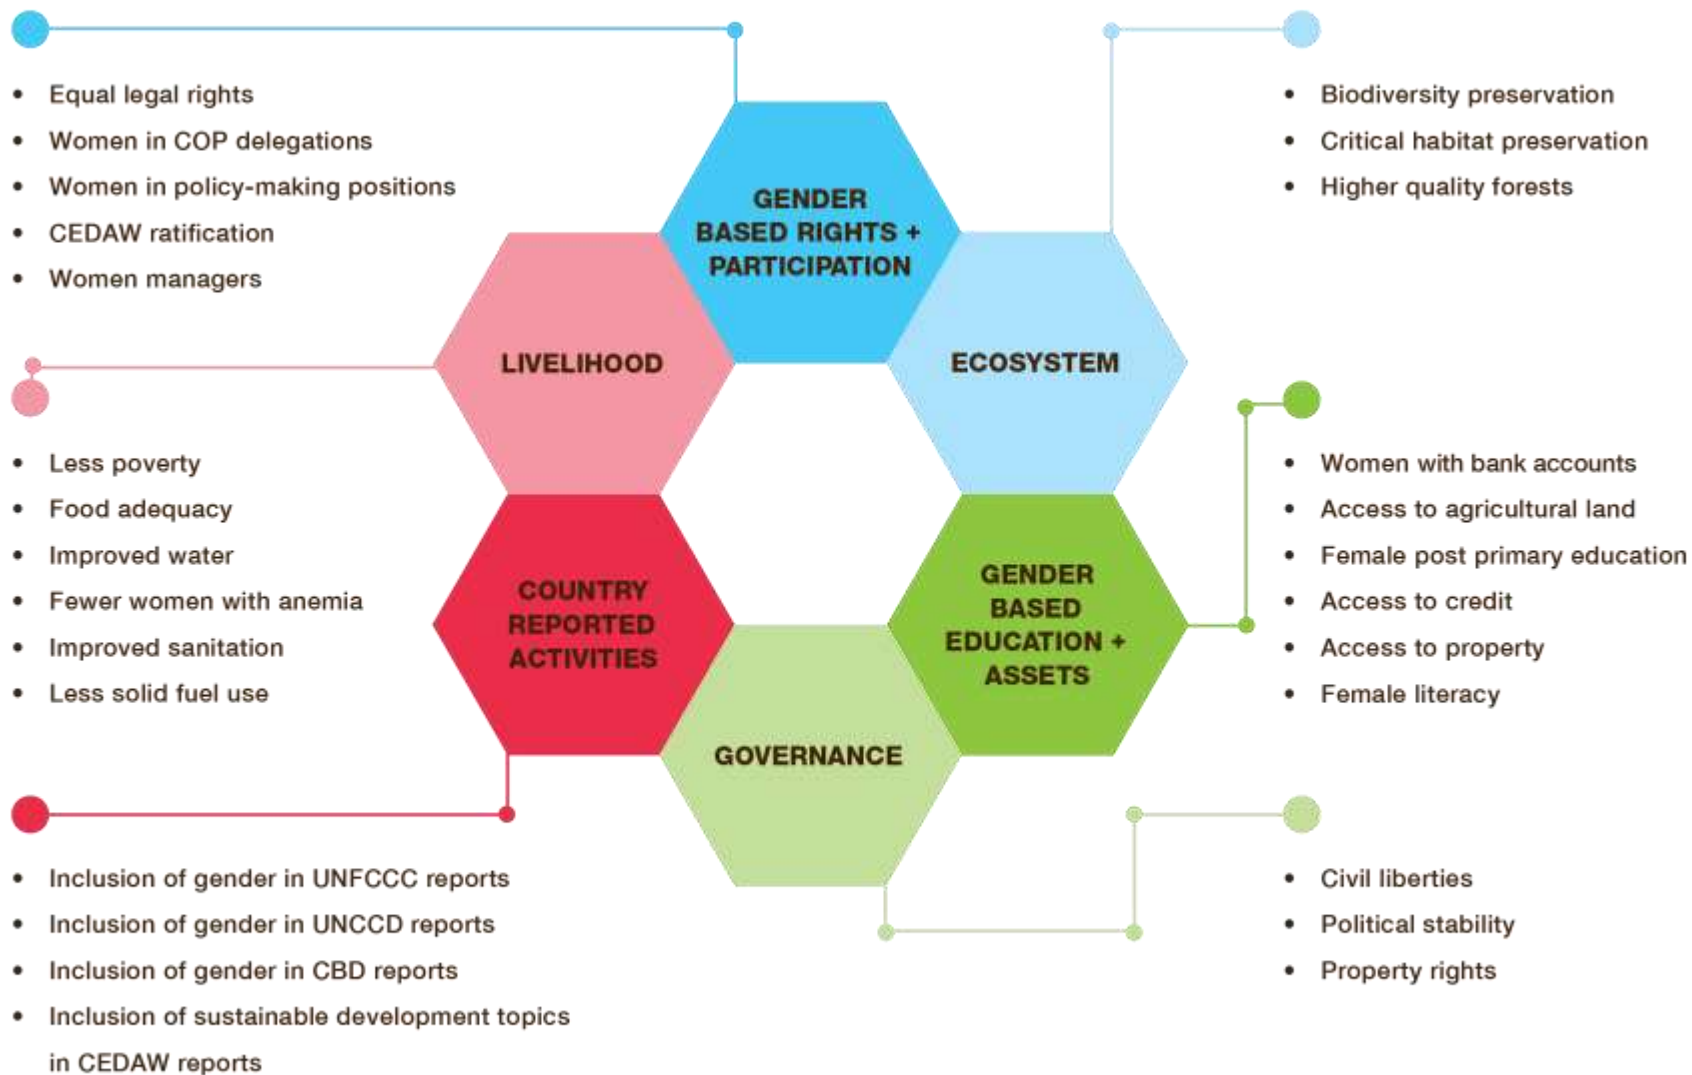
- Equal legal rights
- Women in COP delegations
- Women in policy-making positions
- CEDAW ratification
- Women managers

- Biodiversity preservation
- Critical habitat preservation
- Higher quality forests

GENDER BASED RIGHTS + PARTICIPATION

LIVELIHOOD

ECOSYSTEM

- Less poverty
- Food adequacy
- Improved water
- Fewer women with anemia
- Improved sanitation
- Less solid fuel use

- Women with bank accounts
- Access to agricultural land
- Female post primary education
- Access to credit
- Access to property
- Female literacy

COUNTRY REPORTED ACTIVITIES

GENDER BASED EDUCATION + ASSETS

GOVERNANCE

- Inclusion of gender in UNFCCC reports
- Inclusion of gender in UNCCD reports
- Inclusion of gender in CBD reports
- Inclusion of sustainable development topics in CEDAW reports

- Civil liberties
- Political stability
- Property rights